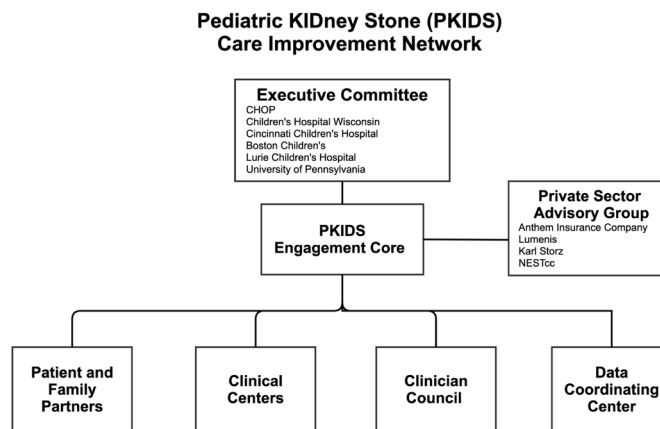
Pediatric KIDney Stone (PKIDS) Care Improvement Network

Executive Committee
CHOP
Children's Hospital Wisconsin
Cincinnati Children's Hospital
Boston Children's
Lurie Children's Hospital
University of Pennsylvania

Private Sector Advisory Group
Anthem Insurance Company
Lumenis
Karl Storz
NESTcc

PKIDS Engagement Core

Patient and Family Partners

Clinical Centers

Clinician Council

Data Coordinating Center